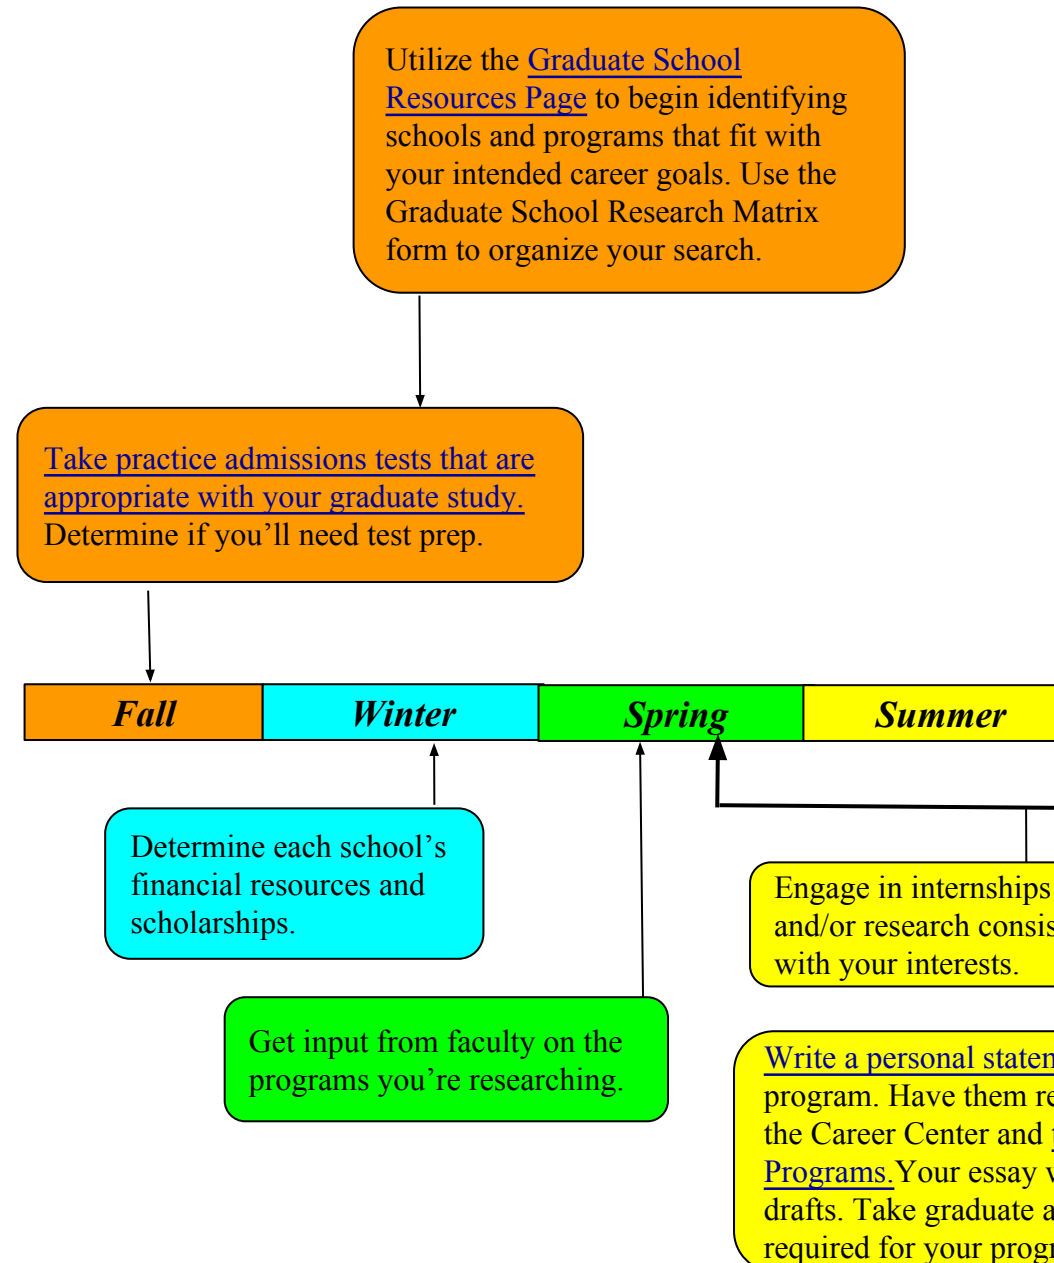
Utilize the Graduate School Resources Page to begin identifying schools and programs that fit with your intended career goals. Use the Graduate School Research Matrix form to organize your search.

Take practice admissions tests that are appropriate with your graduate study. Determine if you'll need test prep.

Fall

Winter

Spring

Summer

Determine each school's financial resources and scholarships.

Engage in internships and/or research consis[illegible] with your interests.

Get input from faculty on the programs you're researching.

Write a personal staten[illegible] program. Have them re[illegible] the Career Center and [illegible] Programs.Your essay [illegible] drafts. Take graduate a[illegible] required for your progr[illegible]